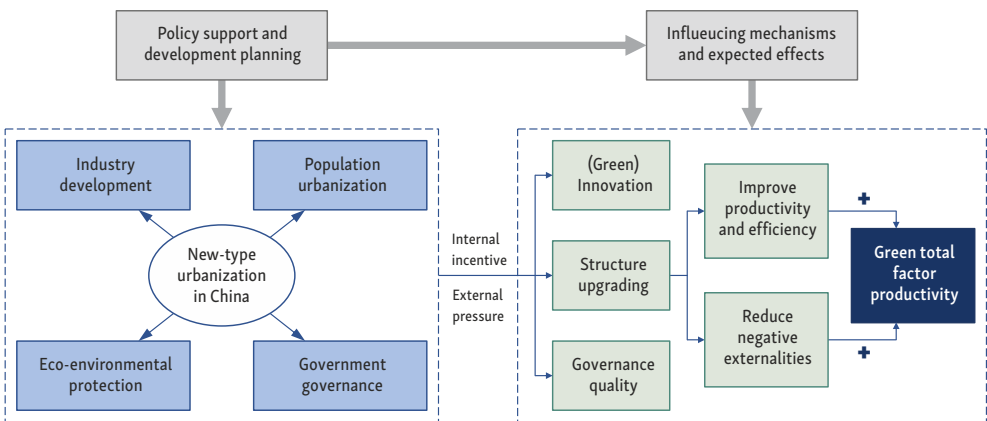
Policy support and development planning

Influeucing mechanisms and expected effects

Industry development

Population urbanization

New-type urbanization in China

Eco-environmental protection

Government governance

Internal incentive

External pressure

(Green) Innovation

Structure upgrading

Governance quality

Improve productivity and efficiency

Reduce negative externalities

+

+

Green total factor productivity